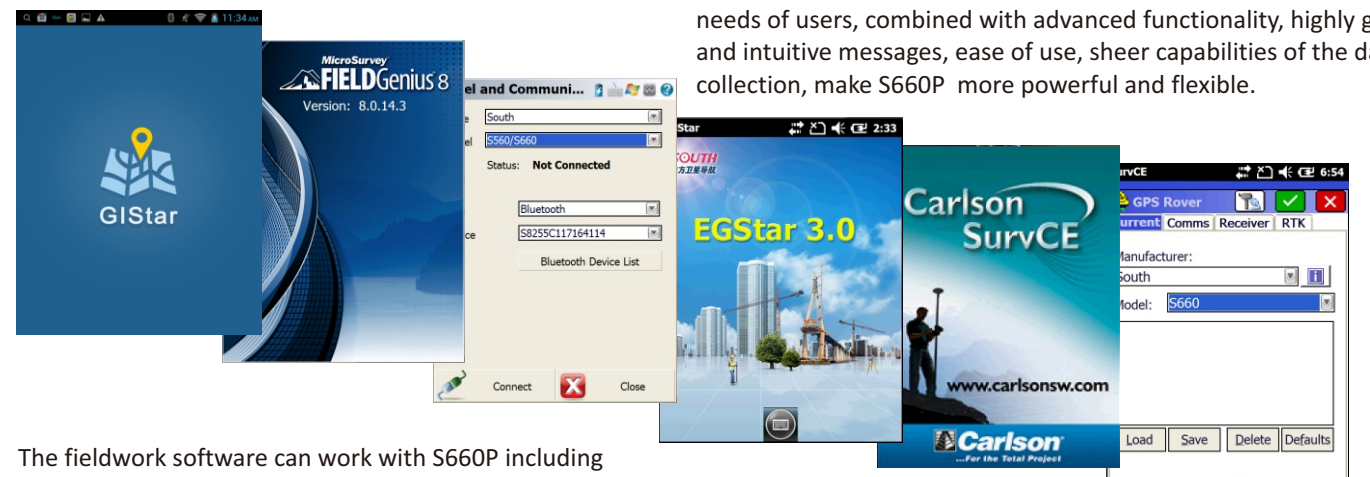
needs of users, combined with advanced functionality, highly g and intuitive messages, ease of use, sheer capabilities of the da collection, make S660P more powerful and flexible.

11:34 AM

GIStar

MicroSurvey
FIELDGenius 8
Version: 8.0.14.3

el and Communi...
e South
el S560/S660
Status: Not Connected
Bluetooth
ce S8255C117164114
Bluetooth Device List
Connect
Close

Star 2:33
SOUTH
EGStar 3.0

Carlson
SurvCE
www.carlsonsw.com
Carlson
...For the Total Project

rvCE 6:54
GPS Rover
urrent Comms Receiver RTK
Manufacturer:
South
Model: S660
Load Save Delete Defaults

The fieldwork software can work with S660P including